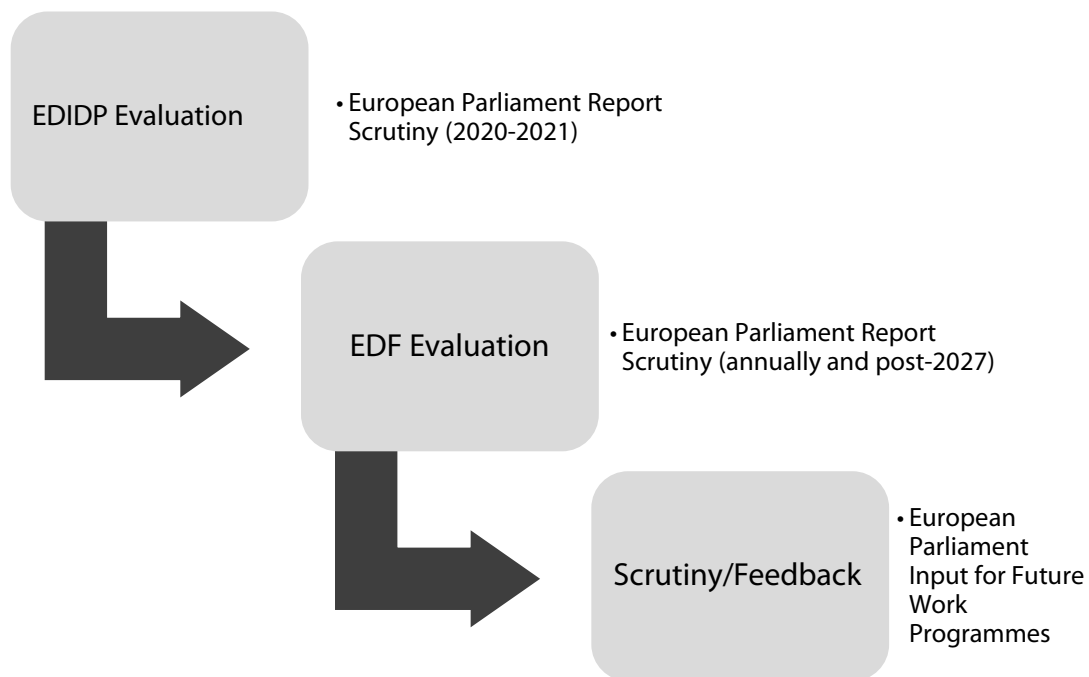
EDIDP Evaluation

• European Parliament Report Scrutiny (2020-2021)

EDF Evaluation

• European Parliament Report Scrutiny (annually and post-2027)

Scrutiny/Feedback

• European Parliament Input for Future Work Programmes